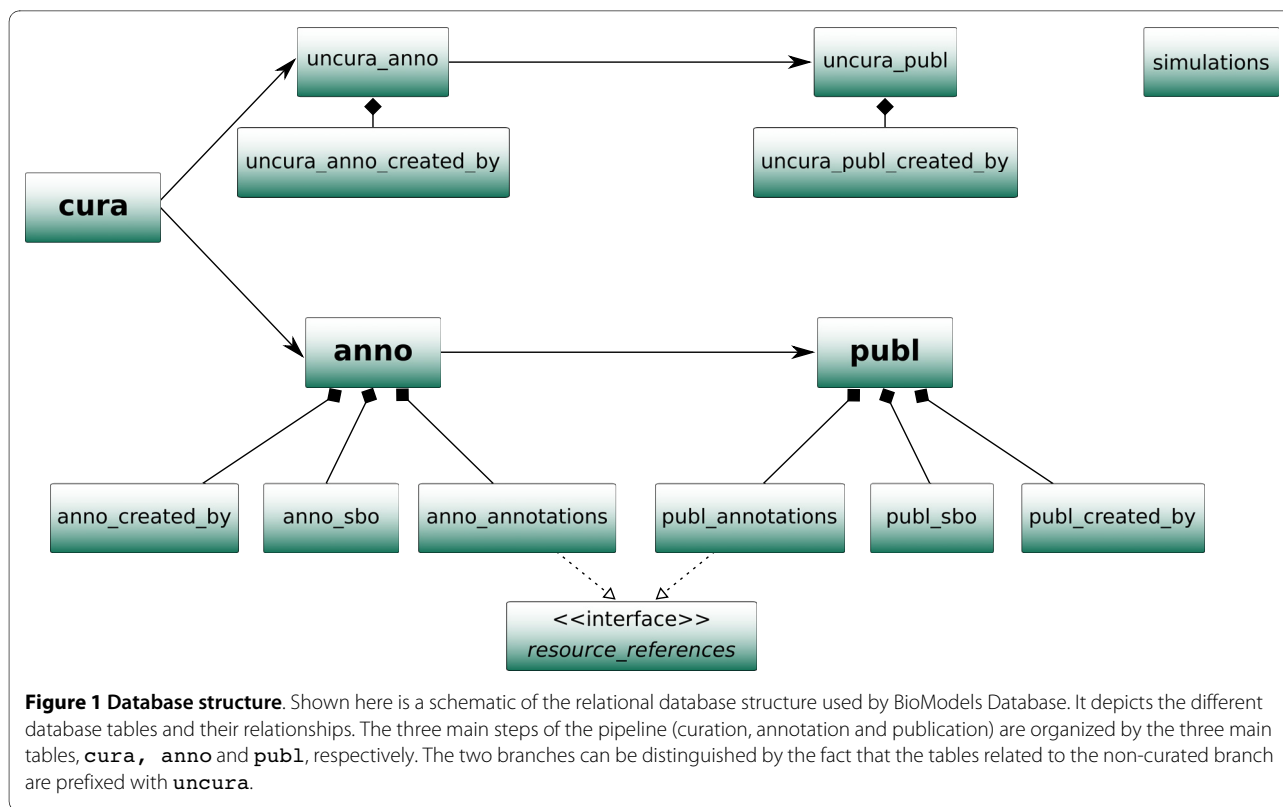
uncura_anno

uncura_publ

simulations

uncura_anno_created_by

uncura_publ_created_by

cura

anno

publ

anno_created_by

anno_sbo

anno_annotations

publ_annotations

publ_sbo

publ_created_by

<<interface>>
*resource_references*

**Figure 1 Database structure**. Shown here is a schematic of the relational database structure used by BioModels Database. It depicts the different database tables and their relationships. The three main steps of the pipeline (curation, annotation and publication) are organized by the three main tables, cura, anno and publ, respectively. The two branches can be distinguished by the fact that the tables related to the non-curated branch are prefixed with uncura.